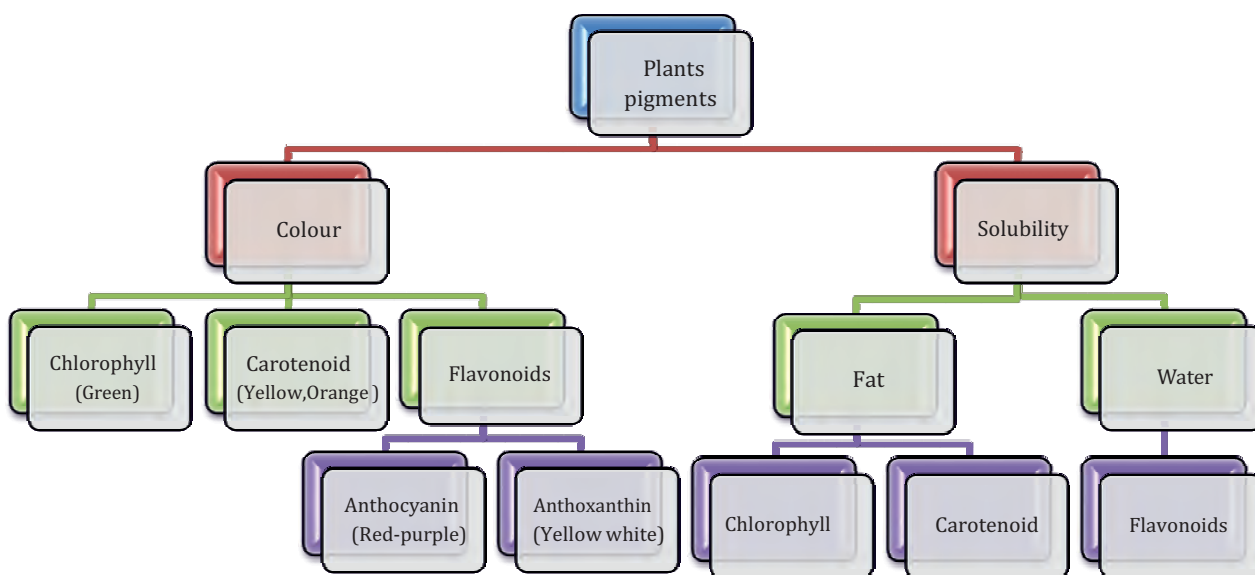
Plants pigments

Colour

Solubility

Chlorophyll (Green)

Carotenoid (Yellow,Orange )

Flavonoids

Fat

Water

Anthocyanin (Red-purple)

Anthoxanthin (Yellow white)

Chlorophyll

Carotenoid

Flavonoids